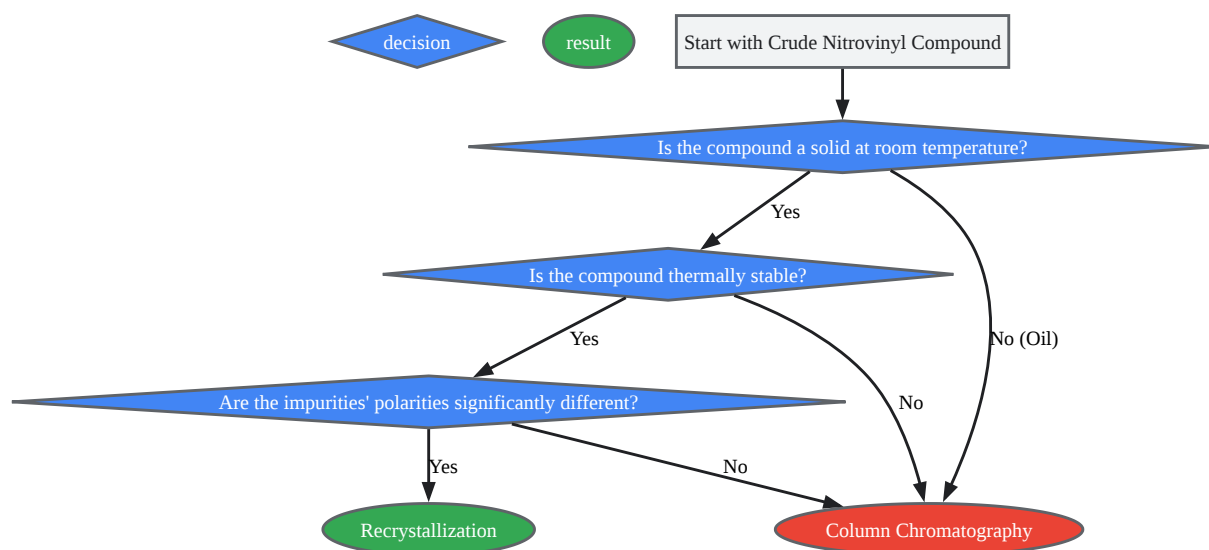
decision

result

Start with Crude Nitrovinyl Compound

Is the compound a solid at room temperature?

Yes

Is the compound thermally stable?

No (Oil)

Yes

No

Are the impurities' polarities significantly different?

Yes

No

Recrystallization

Column Chromatography